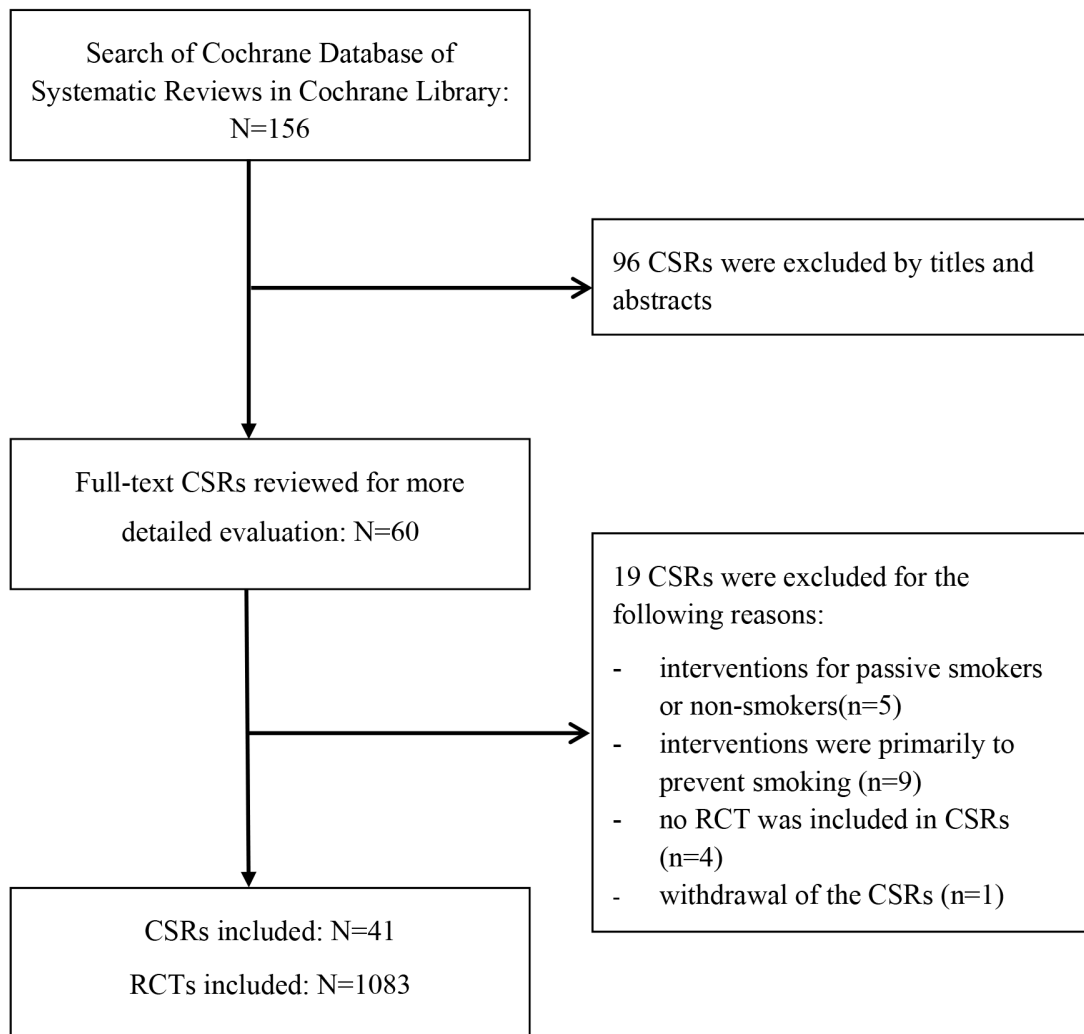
Search of Cochrane Database of Systematic Reviews in Cochrane Library: N=156

96 CSRs were excluded by titles and abstracts

Full-text CSRs reviewed for more detailed evaluation: N=60

19 CSRs were excluded for the following reasons:

- interventions for passive smokers or non-smokers(n=5)
- interventions were primarily to prevent smoking (n=9)
- no RCT was included in CSRs (n=4)
- withdrawal of the CSRs (n=1)

CSRs included: N=41

RCTs included: N=1083